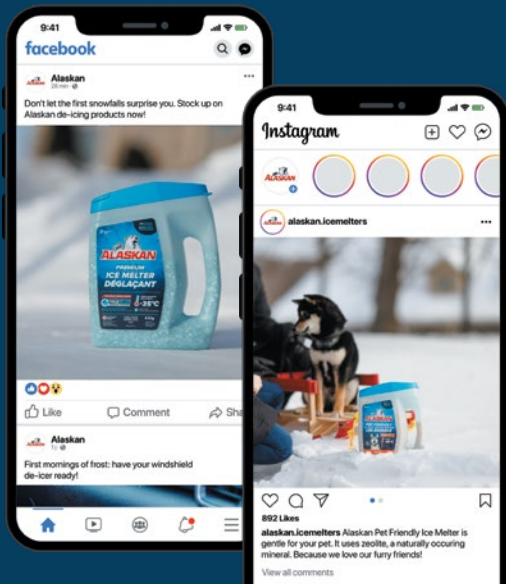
9:41

facebook

Alaskan
28 min

Don't let the first snowfalls surprise you. Stock up on Alaskan de-icing products now!

ALASKAN
PREMIUM
ICE MELTER
DÉGLAÇANT
-25°C

Like
Comment
Sha

Alaskan
1d

First mornings of frost: have your windshield de-icer ready!

9:41

Instagram

ALASKAN

alaskan.icemelters

892 Likes

alaskan.icemelters Alaskan Pet Friendly Ice Melter is gentle for your pet. It uses zeolite, a naturally occuring mineral. Because we love our furry friends!

View all comments